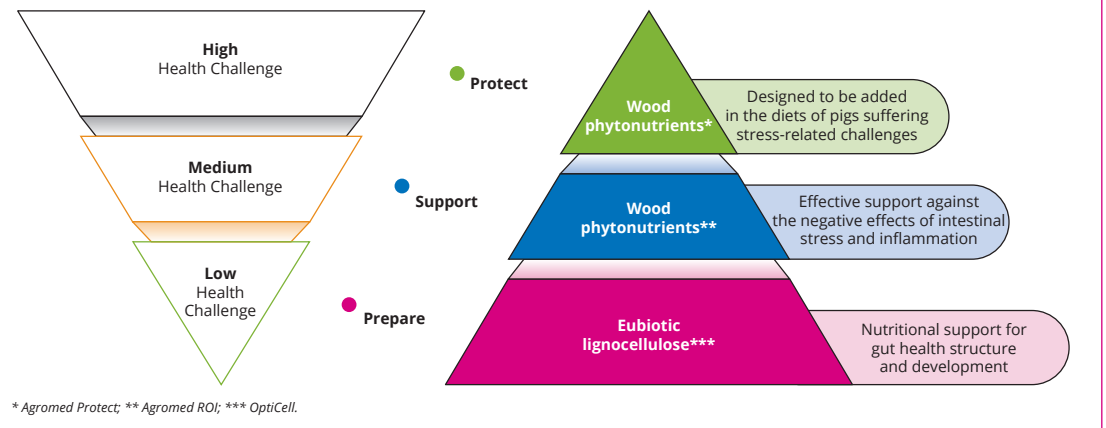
High
Health Challenge

Medium
Health Challenge

Low
Health
Challenge

Protect

Support

Prepare

Wood
phytonutrients*

Designed to be added in the diets of pigs suffering stress-related challenges

Wood
phytonutrients**

Effective support against the negative effects of intestinal stress and inflammation

Eubiotic
lignocellulose***

Nutritional support for gut health structure and development

* Agromed Protect; ** Agromed ROI; *** OptiCell.